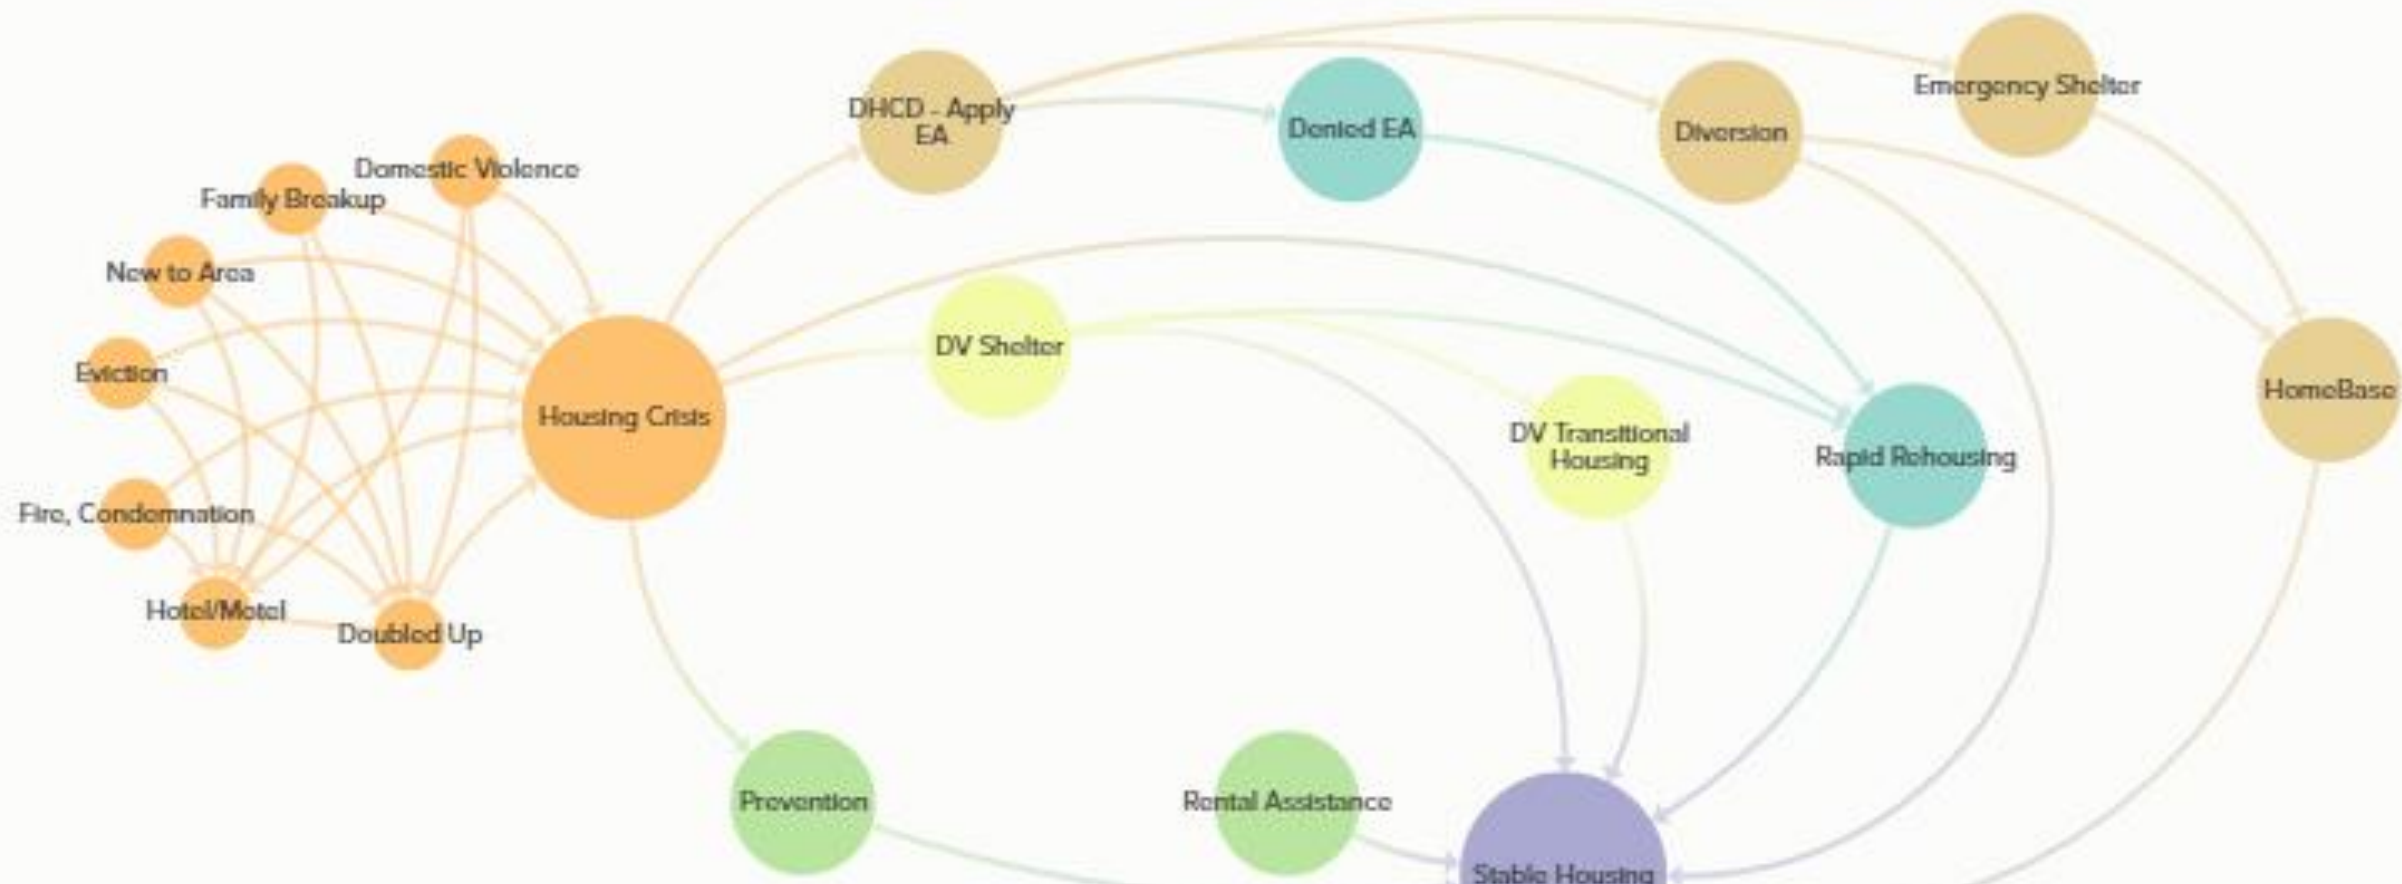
Domestic Violence
Family Breakup
New to Area
Eviction
Fire, Condemnation
Hotel/Motel
Doubled Up
Housing Crisis
DHCD - Apply EA
Denied EA
Diversion
Emergency Shelter
HomeBase
DV Shelter
DV Transitional Housing
Rapid Rehousing
Prevention
Rental Assistance
Stable Housing